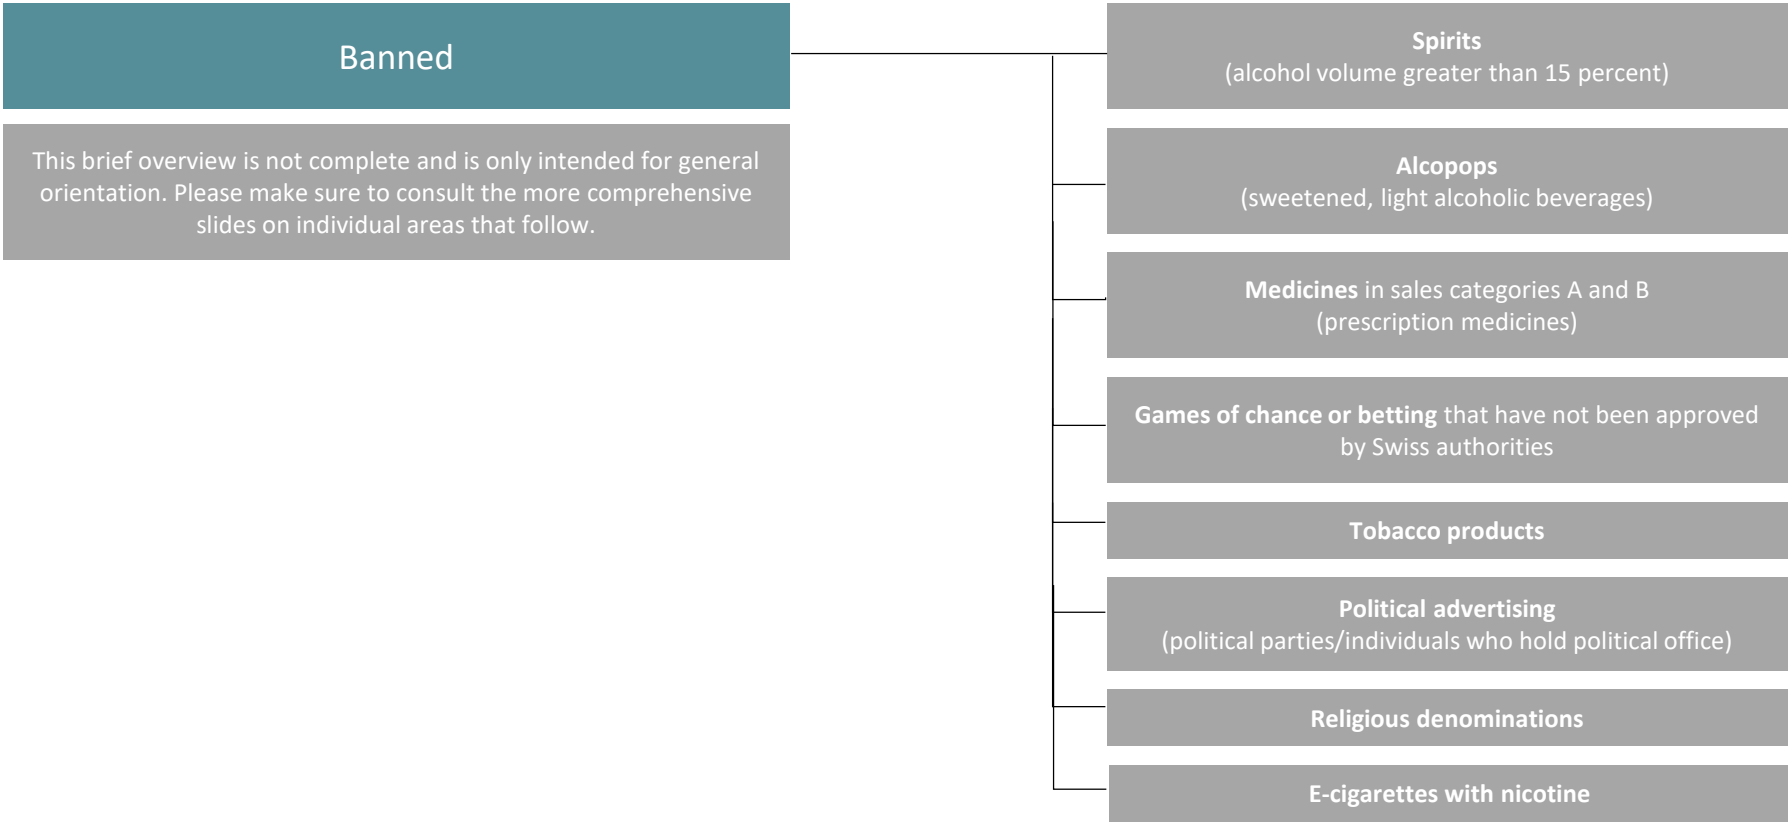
Banned

This brief overview is not complete and is only intended for general orientation. Please make sure to consult the more comprehensive slides on individual areas that follow.

Spirits
(alcohol volume greater than 15 percent)

Alcopops
(sweetened, light alcoholic beverages)

Medicines in sales categories A and B
(prescription medicines)

Games of chance or betting that have not been approved by Swiss authorities

Tobacco products

Political advertising
(political parties/individuals who hold political office)

Religious denominations

E-cigarettes with nicotine